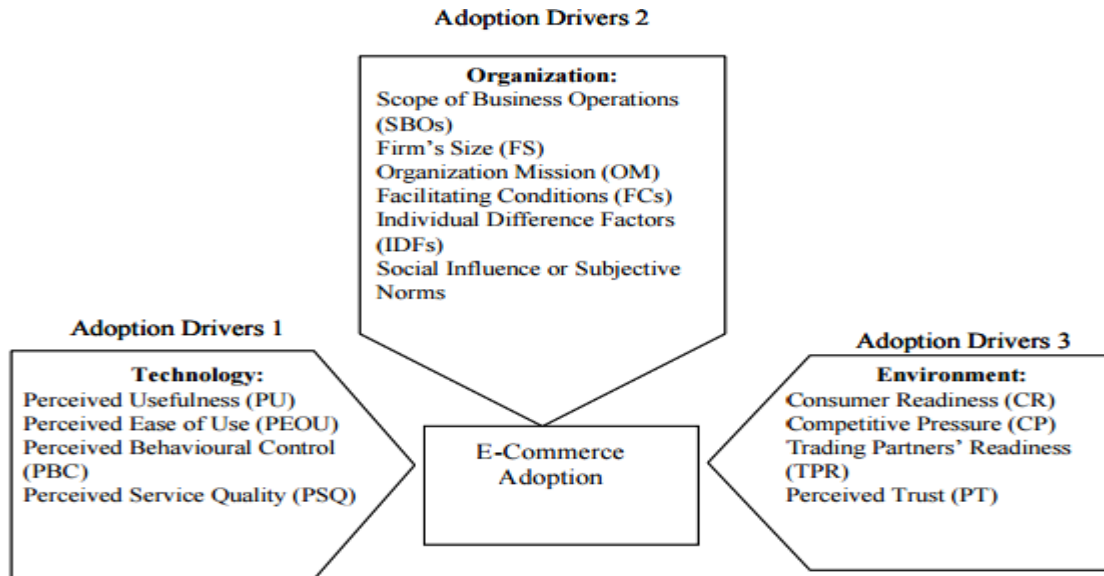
Adoption Drivers 2

Organization:
Scope of Business Operations (SBOs)
Firm's Size (FS)
Organization Mission (OM)
Facilitating Conditions (FCs)
Individual Difference Factors (IDFs)
Social Influence or Subjective Norms

Adoption Drivers 1

Technology:
Perceived Usefulness (PU)
Perceived Ease of Use (PEOU)
Perceived Behavioural Control (PBC)
Perceived Service Quality (PSQ)

E-Commerce Adoption

Adoption Drivers 3

Environment:
Consumer Readiness (CR)
Competitive Pressure (CP)
Trading Partners' Readiness (TPR)
Perceived Trust (PT)